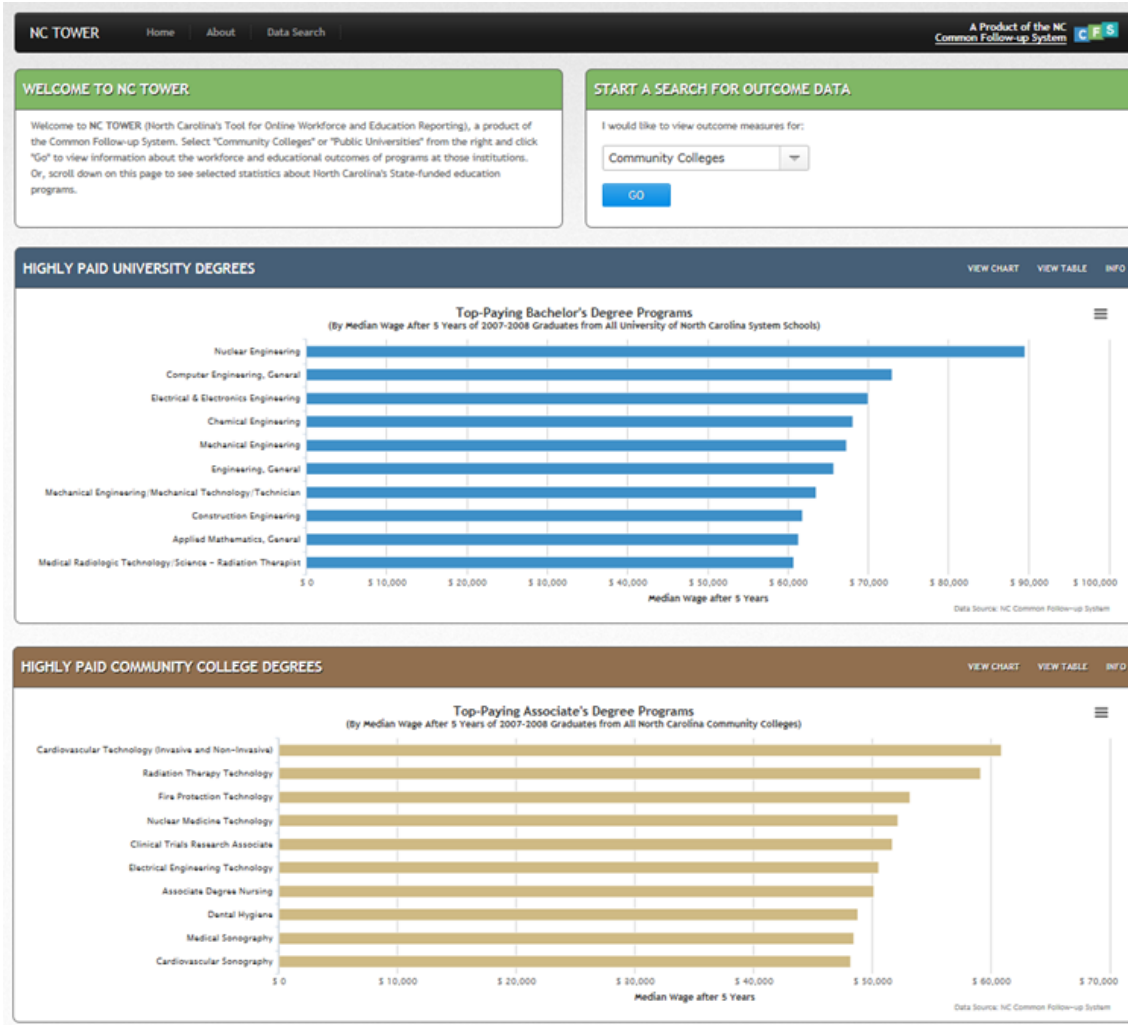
NC TOWER Home About Data Search

A Product of the NC Common Follow-up System CFS

WELCOME TO NC TOWER

Welcome to NC TOWER (North Carolina's Tool for Online Workforce and Education Reporting), a product of the Common Follow-up System. Select "Community Colleges" or "Public Universities" from the right and click "Go" to view information about the workforce and educational outcomes of programs at those institutions. Or, scroll down on this page to see selected statistics about North Carolina's State-funded education programs.

START A SEARCH FOR OUTCOME DATA

I would like to view outcome measures for:

Community Colleges

GO

HIGHLY PAID UNIVERSITY DEGREES

VIEW CHART VIEW TABLE INFO

Top-Paying Bachelor's Degree Programs
(By Median Wage After 5 Years of 2007-2008 Graduates from All University of North Carolina System Schools)

Nuclear Engineering
Computer Engineering, General
Electrical & Electronics Engineering
Chemical Engineering
Mechanical Engineering
Engineering, General
Mechanical Engineering/Mechanical Technology/Technician
Construction Engineering
Applied Mathematics, General
Medical Radiologic Technology/Science – Radiation Therapist

$ 0 $ 10,000 $ 20,000 $ 30,000 $ 40,000 $ 50,000 $ 60,000 $ 70,000 $ 80,000 $ 90,000 $ 100,000

Median Wage after 5 Years

Data Source: NC Common Follow-up System

HIGHLY PAID COMMUNITY COLLEGE DEGREES

VIEW CHART VIEW TABLE INFO

Top-Paying Associate's Degree Programs
(By Median Wage After 5 Years of 2007-2008 Graduates from All North Carolina Community Colleges)

Cardiovascular Technology (Invasive and Non-Invasive)
Radiation Therapy Technology
Fire Protection Technology
Nuclear Medicine Technology
Clinical Trials Research Associate
Electrical Engineering Technology
Associate Degree Nursing
Dental Hygiene
Medical Sonography
Cardiovascular Sonography

$ 0 $ 10,000 $ 20,000 $ 30,000 $ 40,000 $ 50,000 $ 60,000 $ 70,000

Median Wage after 5 Years

Data Source: NC Common Follow-up System